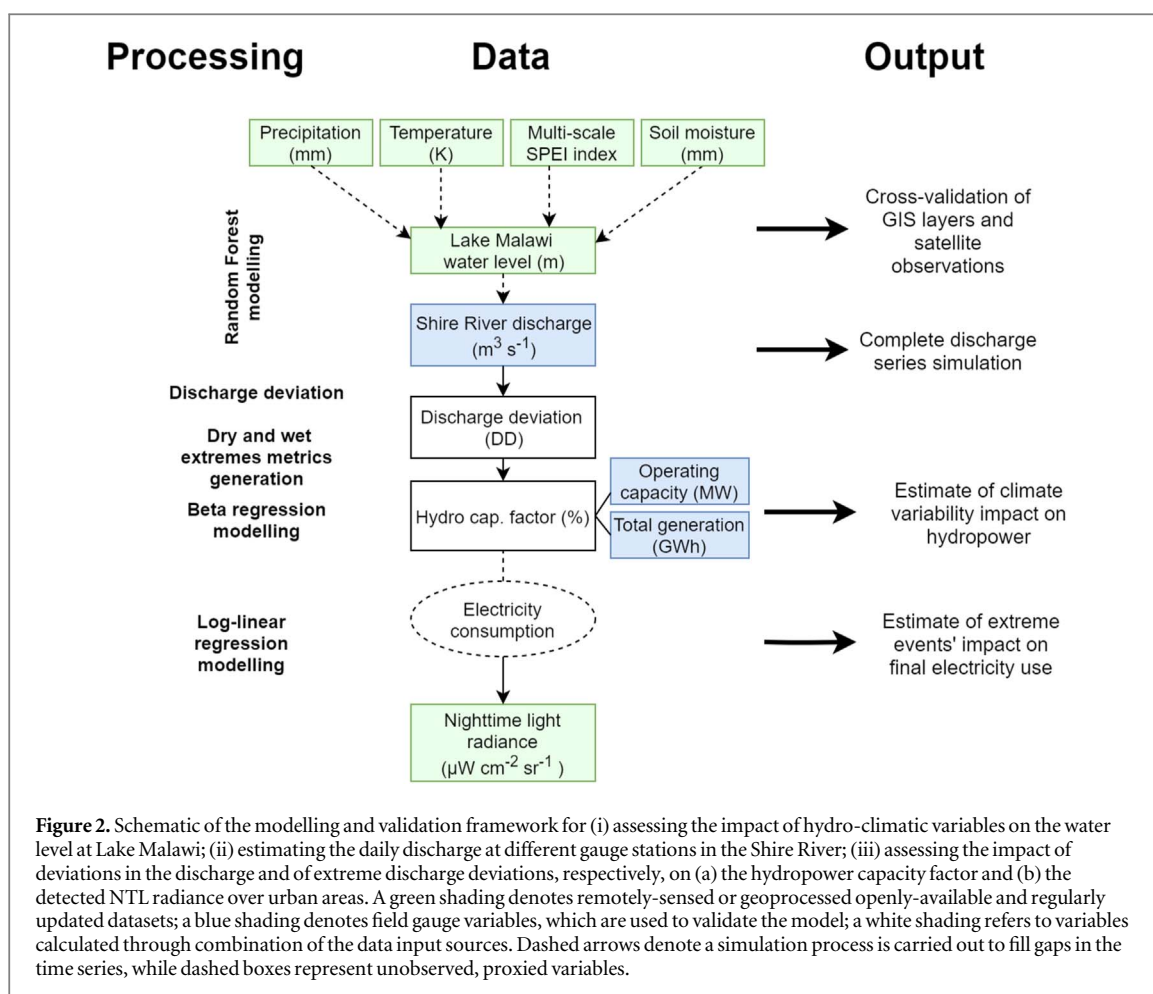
Processing

Data

Output

Precipitation (mm)

Temperature (K)

Multi-scale SPEI index

Soil moisture (mm)

Random Forest modelling

Lake Malawi water level (m)

Cross-validation of GIS layers and satellite observations

Shire River discharge ($m^3 s^{-1}$)

Complete discharge series simulation

Discharge deviation

Discharge deviation (DD)

Dry and wet extremes metrics generation

Beta regression modelling

Hydro cap. factor (%)

Operating capacity (MW)

Total generation (GWh)

Estimate of climate variability impact on hydropower

Log-linear regression modelling

Electricity consumption

Estimate of extreme events' impact on final electricity use

Nighttime light radiance ($\mu W\ cm^{-2}\ sr^{-1}$)

**Figure 2.** Schematic of the modelling and validation framework for (i) assessing the impact of hydro-climatic variables on the water level at Lake Malawi; (ii) estimating the daily discharge at different gauge stations in the Shire River; (iii) assessing the impact of deviations in the discharge and of extreme discharge deviations, respectively, on (a) the hydropower capacity factor and (b) the detected NTL radiance over urban areas. A green shading denotes remotely-sensed or geoprocessed openly-available and regularly updated datasets; a blue shading denotes field gauge variables, which are used to validate the model; a white shading refers to variables calculated through combination of the data input sources. Dashed arrows denote a simulation process is carried out to fill gaps in the time series, while dashed boxes represent unobserved, proxied variables.